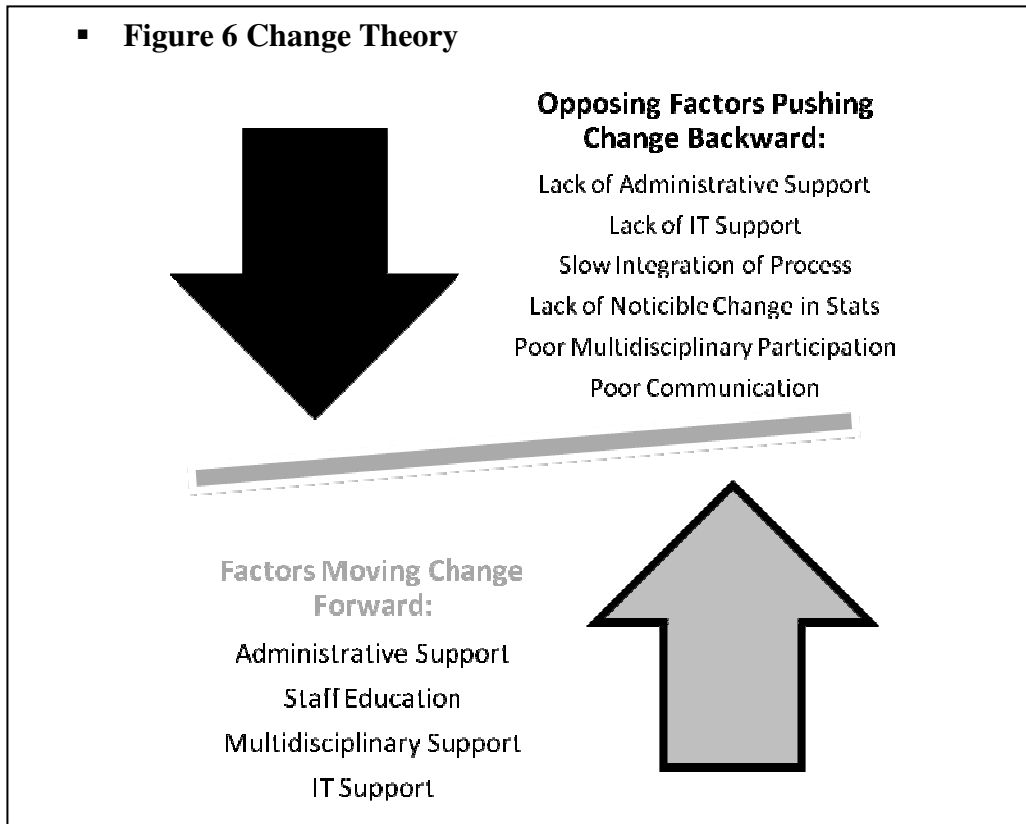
▪ **Figure 6 Change Theory**

**Opposing Factors Pushing Change Backward:**

Lack of Administrative Support

Lack of IT Support

Slow Integration of Process

Lack of Noticible Change in Stats

Poor Multidisciplinary Participation

Poor Communication

**Factors Moving Change Forward:**

Administrative Support

Staff Education

Multidisciplinary Support

IT Support